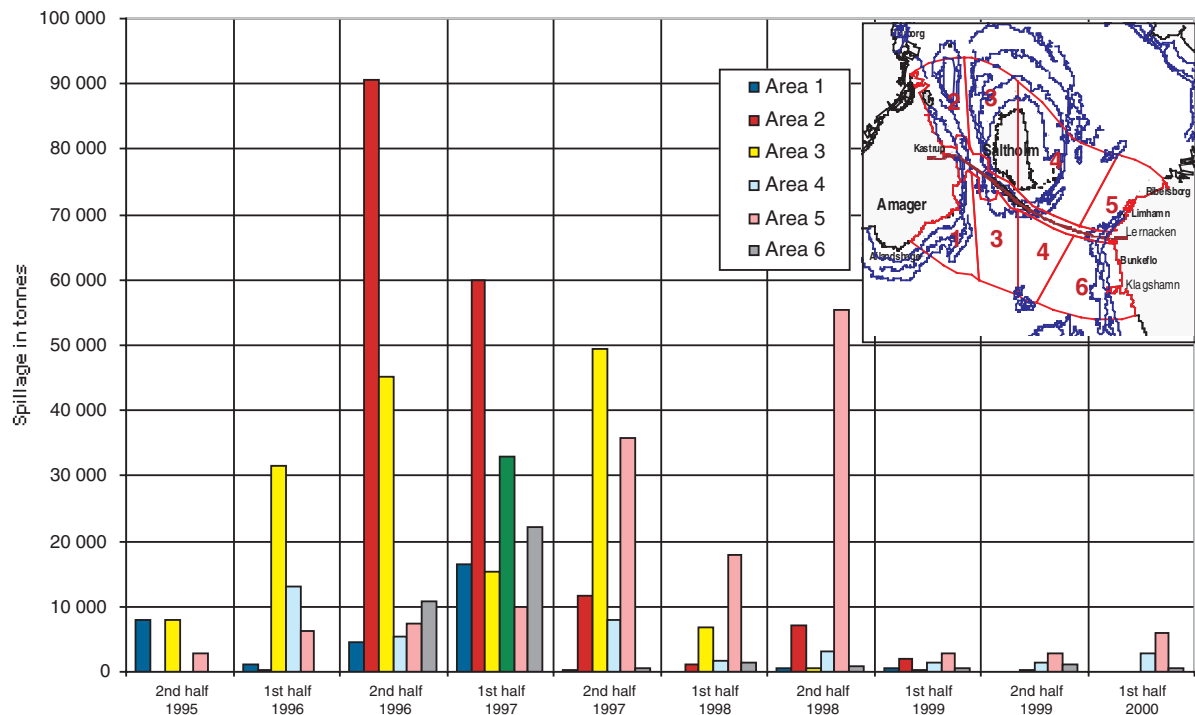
100 000
90 000
80 000
70 000
60 000
50 000
40 000
30 000
20 000
10 000
0

Spillage in tonnes

2nd half 1995
1st half 1996
2nd half 1996
1st half 1997
2nd half 1997
1st half 1998
2nd half 1998
1st half 1999
2nd half 1999
1st half 2000

Area 1
Area 2
Area 3
Area 4
Area 5
Area 6

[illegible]org
2
3
Kastrup
Saltholm
4
Barsebäcksborg
Amager
5
Limhamn
Lernacken
1
3
4
Aflandshage
Bunkeflo
6
Klagshamn